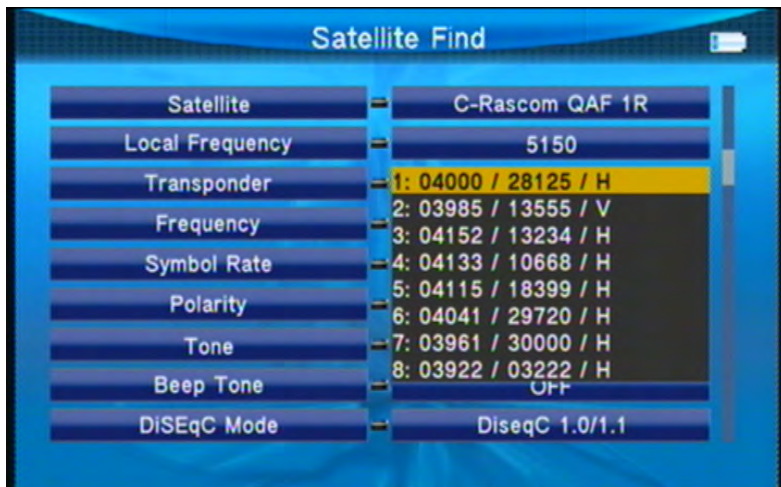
Satellite Find

| | |
|---|---|
| Satellite | C-Rascom QAF 1R |
| Local Frequency | 5150 |
| Transponder | 1: 04000 / 28125 / H |
| Frequency | 2: 03985 / 13555 / V |
| Symbol Rate | 3: 04152 / 13234 / H |
| Polarity | 4: 04133 / 10668 / H |
| Tone | 5: 04115 / 18399 / H |
| Beep Tone | 6: 04041 / 29720 / H |
| DiSEqC Mode | 7: 03961 / 30000 / H |
| | 8: 03922 / 03222 / H |
| | OFF |
| | DiseqC 1.0/1.1 |